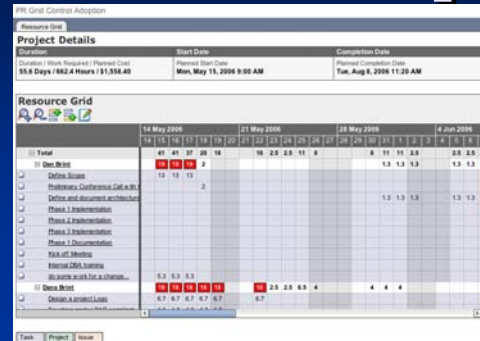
PR Grid Control Adoption

Resource Grid

Project Details

| Duration | Start Date | Completion Date |
|---|---|---|
| Duration / Work Required / Planned Cost | Planned Start Date | Planned Completion Date |
| 55.6 Days / 662.4 Hours / $1,558.40 | Mon, May 15, 2006 9:00 AM | Tue, Aug 8, 2006 11:20 AM |

Resource Grid

14 May 2006 21 May 2006 28 May 2006 4 Jun 2006

14 15 16 17 18 19 20 21 22 23 24 25 26 27 28 29 30 31 1 2 3 4 5 6

Total 41 41 37 20 18 16 2.5 2.5 11 8 8 11 11 3.5 2.5 2.5

Dan Brint 10 10 10 2 1.3 1.3 1.3 1.3 1.3

Define Scope 13 13 13

Preliminary Conference Call w/th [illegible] 2

Define and document architecture 1.3 1.3 1.3 1.3 1.3

Phase 1 Implementation

Phase 2 Implementation

Phase 3 Implementation

Phase 1 Documentation

Kick-off Meeting

Internal DBA training

do some work for a change... 5.3 5.3 5.3

Dana Brint 10 10 10 10 10 10 2.5 2.5 6.5 4 4 4 4

Design a project Loan 6.7 6.7 6.7 6.7 6.7 6.7

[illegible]

Task Project Issue